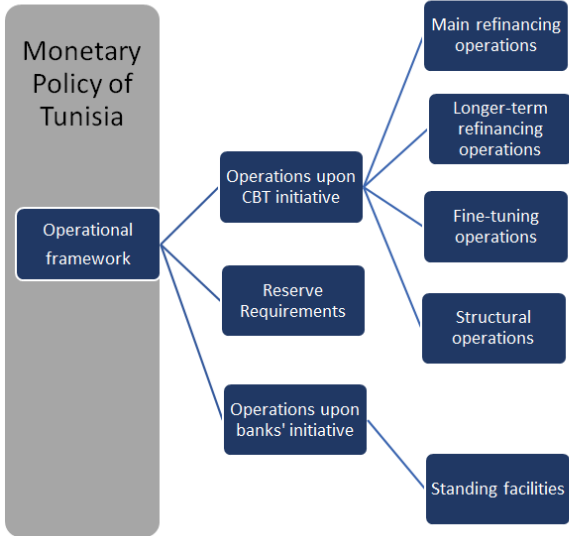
Monetary Policy of Tunisia

Operational framework

Operations upon CBT initiative

Reserve Requirements

Operations upon banks' initiative

Main refinancing operations

Longer-term refinancing operations

Fine-tuning operations

Structural operations

Standing facilities